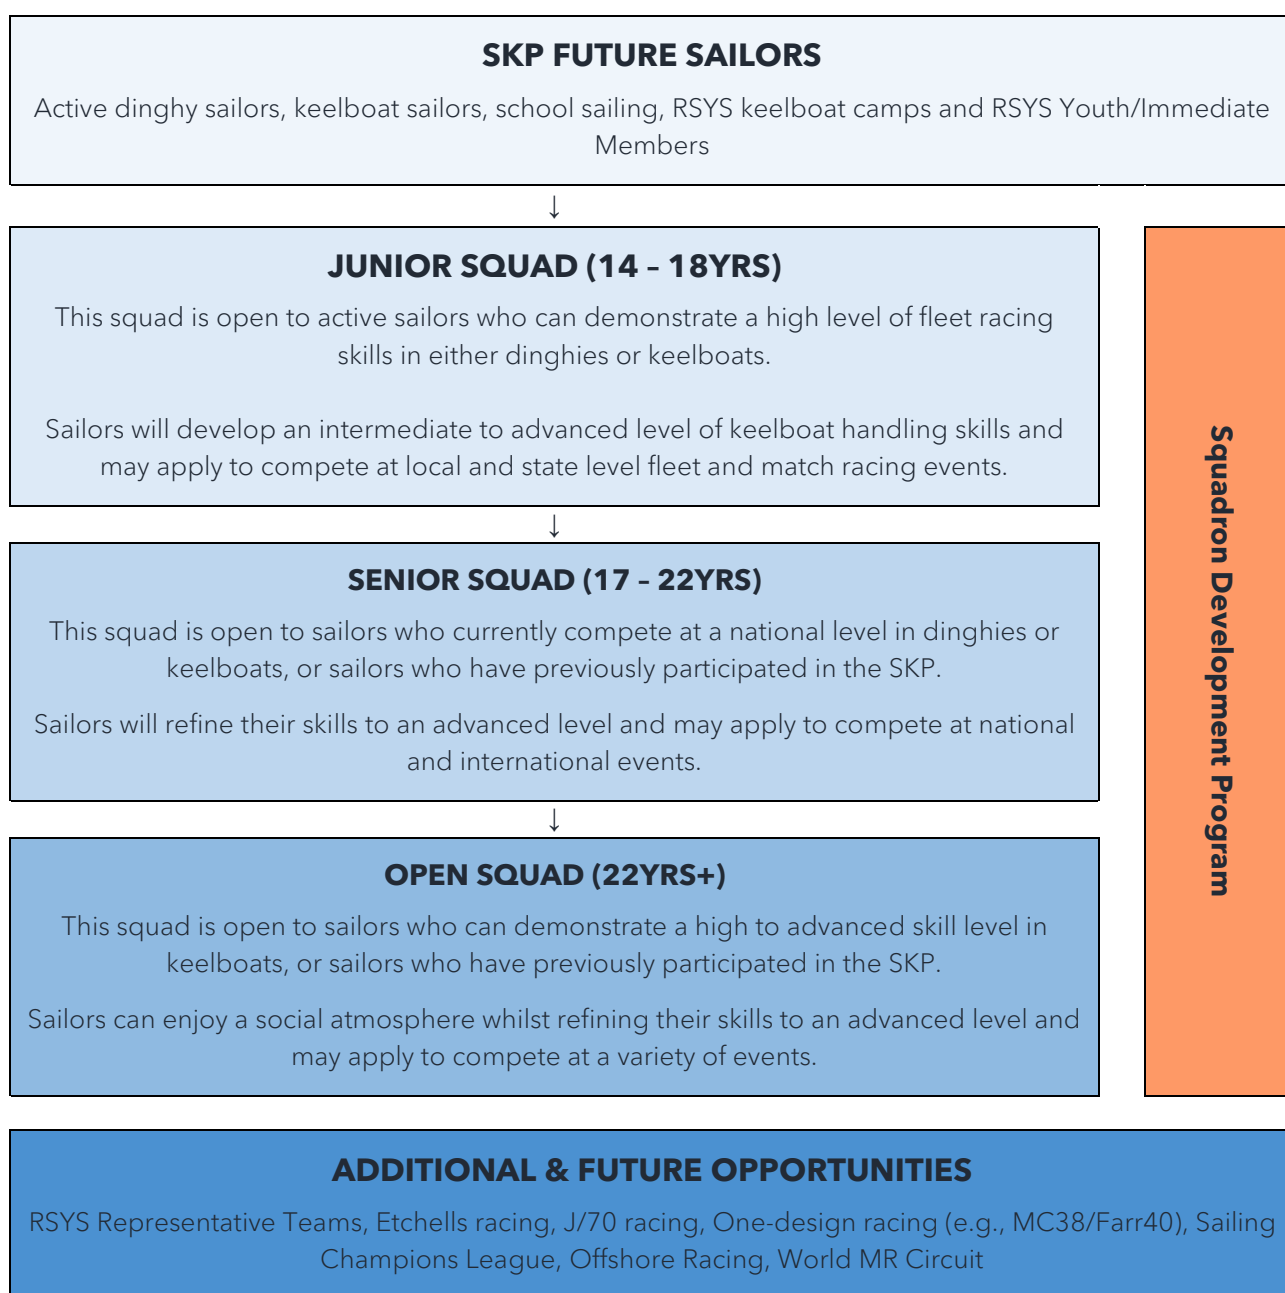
SKP FUTURE SAILORS

Active dinghy sailors, keelboat sailors, school sailing, RSYS keelboat camps and RSYS Youth/Immediate Members

↓

JUNIOR SQUAD (14 – 18YRS)

This squad is open to active sailors who can demonstrate a high level of fleet racing skills in either dinghies or keelboats.

Sailors will develop an intermediate to advanced level of keelboat handling skills and may apply to compete at local and state level fleet and match racing events.

↓

SENIOR SQUAD (17 – 22YRS)

This squad is open to sailors who currently compete at a national level in dinghies or keelboats, or sailors who have previously participated in the SKP.

Sailors will refine their skills to an advanced level and may apply to compete at national and international events.

↓

OPEN SQUAD (22YRS+)

This squad is open to sailors who can demonstrate a high to advanced skill level in keelboats, or sailors who have previously participated in the SKP.

Sailors can enjoy a social atmosphere whilst refining their skills to an advanced level and may apply to compete at a variety of events.

Squadron Development Program

ADDITIONAL & FUTURE OPPORTUNITIES

RSYS Representative Teams, Etchells racing, J/70 racing, One-design racing (e.g., MC38/Farr40), Sailing Champions League, Offshore Racing, World MR Circuit